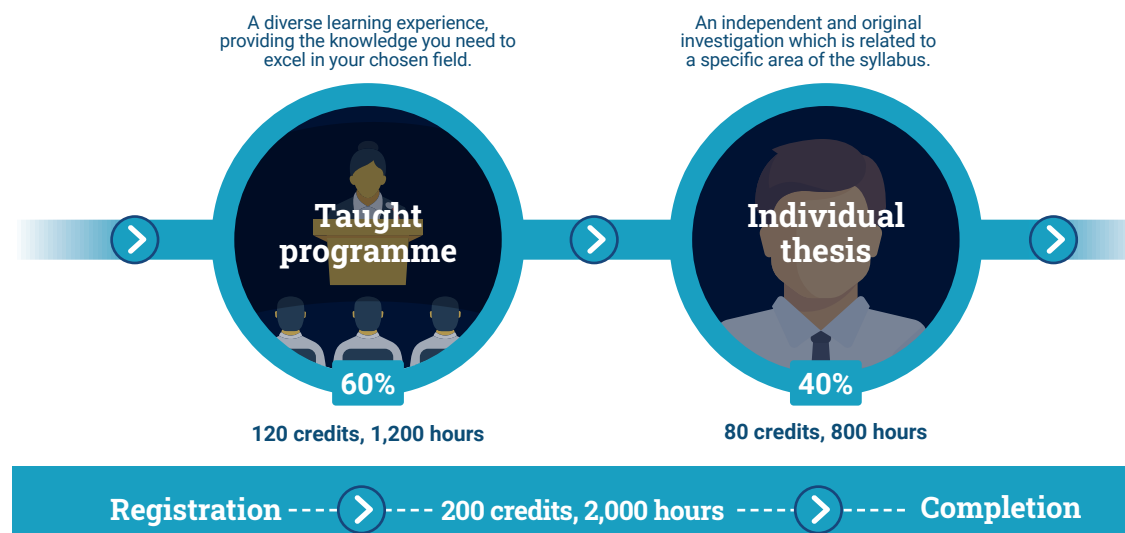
A diverse learning experience, providing the knowledge you need to excel in your chosen field.

An independent and original investigation which is related to a specific area of the syllabus.

Taught programme

Individual thesis

60%

40%

120 credits, 1,200 hours

80 credits, 800 hours

Registration ---- ---- 200 credits, 2,000 hours ---- ---- Completion